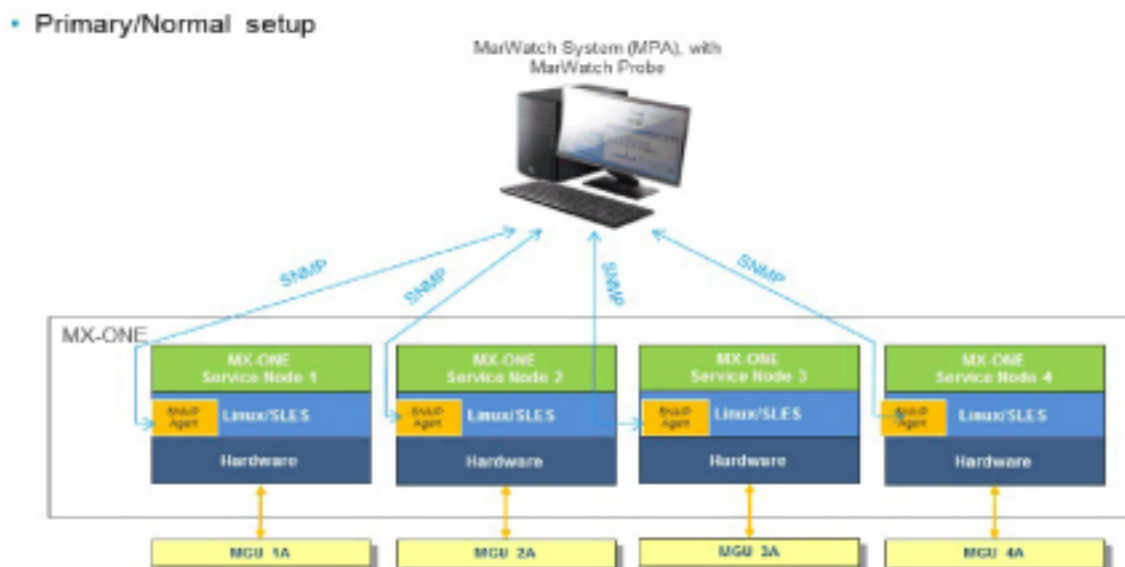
• Primary/Normal setup

MarWatch System (MPA), with MarWatch Probe

SNMP

SNMP

SNMP

SNMP

MX-ONE

MX-ONE Service Node 1

SNMP Agent

Linux/SLES

Hardware

MX-ONE Service Node 2

SNMP Agent

Linux/SLES

Hardware

MX-ONE Service Node 3

SNMP Agent

Linux/SLES

Hardware

MX-ONE Service Node 4

SNMP Agent

Linux/SLES

Hardware

MGU 1A

MGU 2A

MGU 3A

MGU 4A